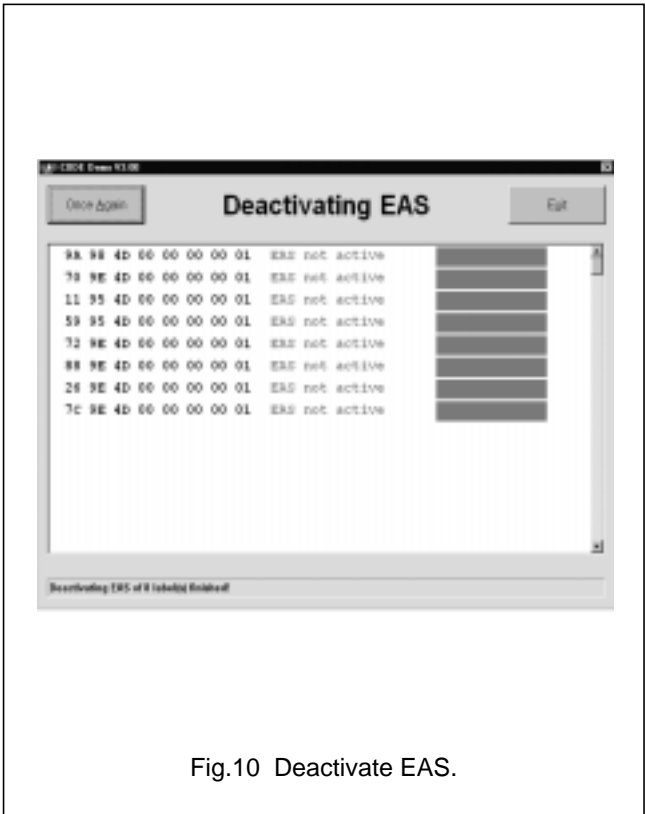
CBD4 Demo V3.00

Once Again

Deactivating EAS

Exit

9A 98 4D 00 00 00 00 01 EAS not active
70 9E 4D 00 00 00 00 01 EAS not active
11 95 4D 00 00 00 00 01 EAS not active
59 95 4D 00 00 00 00 01 EAS not active
72 9E 4D 00 00 00 00 01 EAS not active
88 9E 4D 00 00 00 00 01 EAS not active
26 9E 4D 00 00 00 00 01 EAS not active
7C 9E 4D 00 00 00 00 01 EAS not active

Deactivating EAS of 8 label(s) finished!

Fig.10 Deactivate EAS.